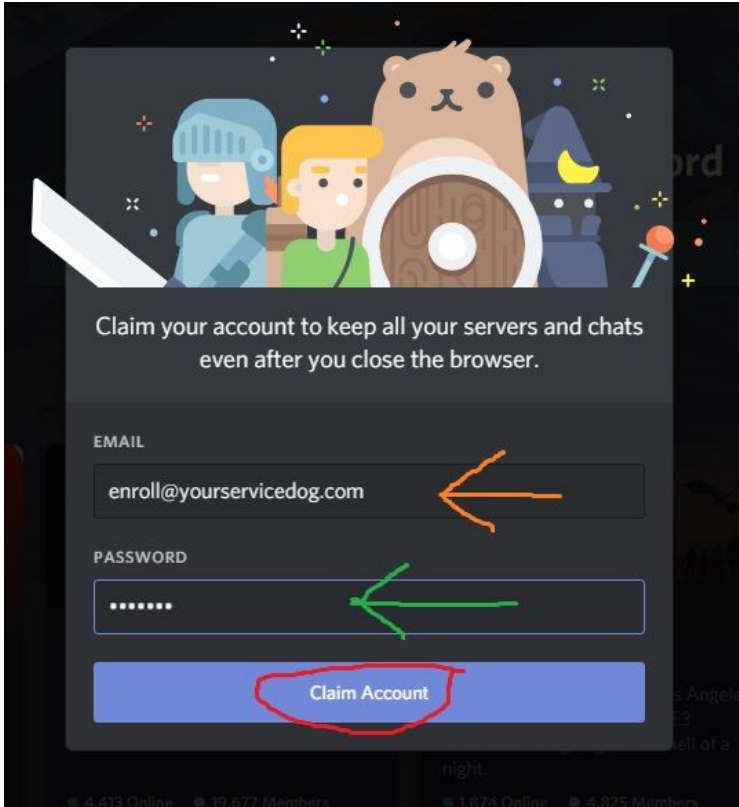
ord

Claim your account to keep all your servers and chats even after you close the browser.

EMAIL

enroll@yourservicedog.com

PASSWORD

•••••••

Claim Account

s Angele
E3
ell of a
night.

4,413 Online 19,677 Members

1,874 Online 4,825 Members